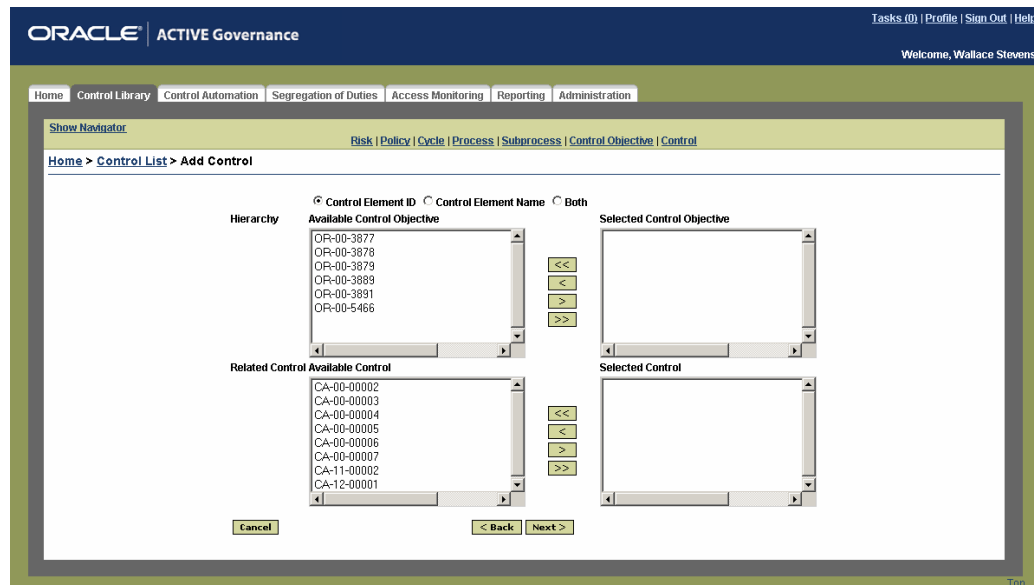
ORACLE | ACTIVE Governance

Tasks (0) | Profile | Sign Out | Help

Welcome, Wallace Stevens

Home | Control Library | Control Automation | Segregation of Duties | Access Monitoring | Reporting | Administration

Show Navigator

Risk | Policy | Cycle | Process | Subprocess | Control Objective | Control

Home > Control List > Add Control

Control Element ID  Control Element Name  Both

Hierarchy

Available Control Objective

OR-00-3877
OR-00-3878
OR-00-3879
OR-00-3889
OR-00-3891
OR-00-5466

<<
<
>
>>

Selected Control Objective

Related Control

Available Control

CA-00-00002
CA-00-00003
CA-00-00004
CA-00-00005
CA-00-00006
CA-00-00007
CA-11-00002
CA-12-00001

<<
<
>
>>

Selected Control

Cancel

< Back

Next >

Top